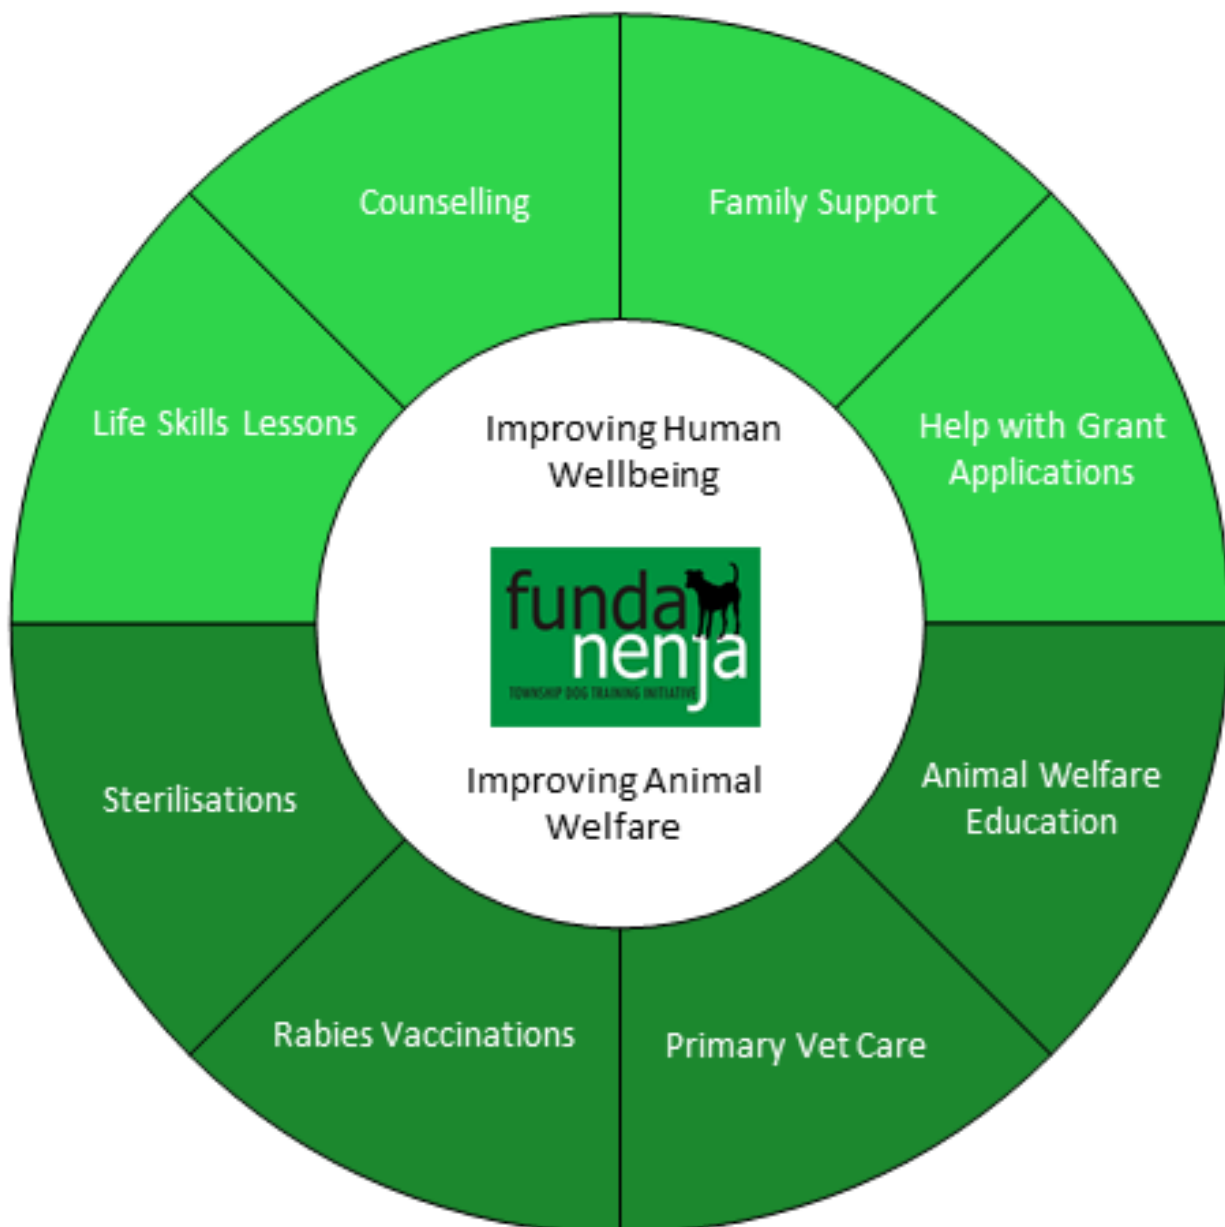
Counselling

Family Support

Life Skills Lessons

Improving Human Wellbeing

Help with Grant Applications

funda nenja
TOWNSHIP DOG TRAINING INITIATIVE

Improving Animal Welfare

Sterilisations

Animal Welfare Education

Rabies Vaccinations

Primary Vet Care